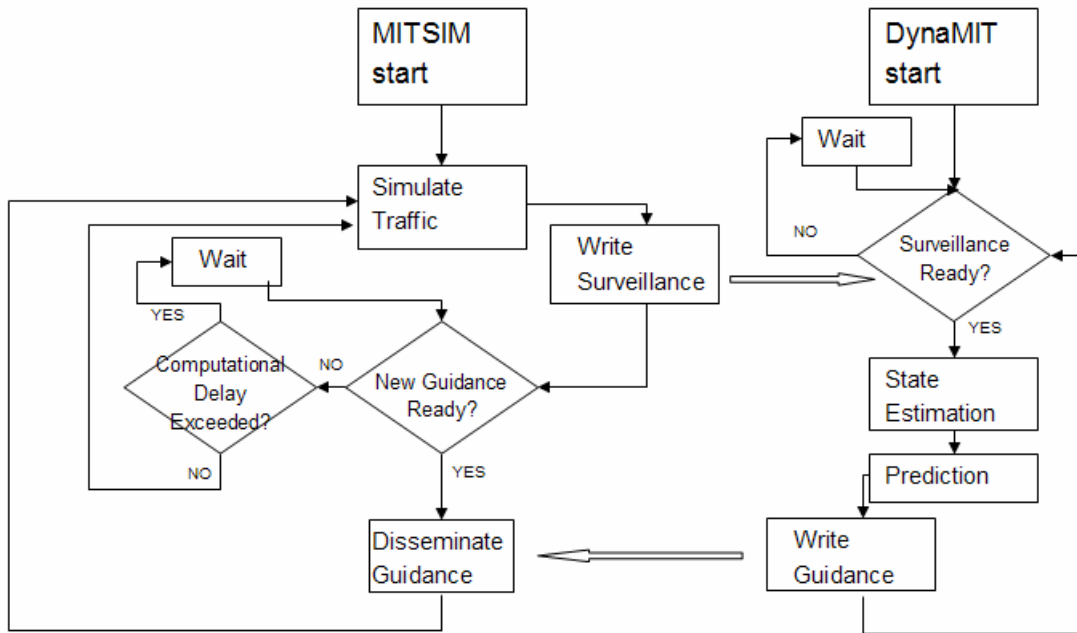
MITSIM start

DynaMIT start

Wait

Simulate Traffic

NO

Surveillance Ready?

Write Surveillance

Wait

YES

YES

Computational Delay Exceeded?

NO

New Guidance Ready?

State Estimation

NO

YES

Prediction

Disseminate Guidance

Write Guidance